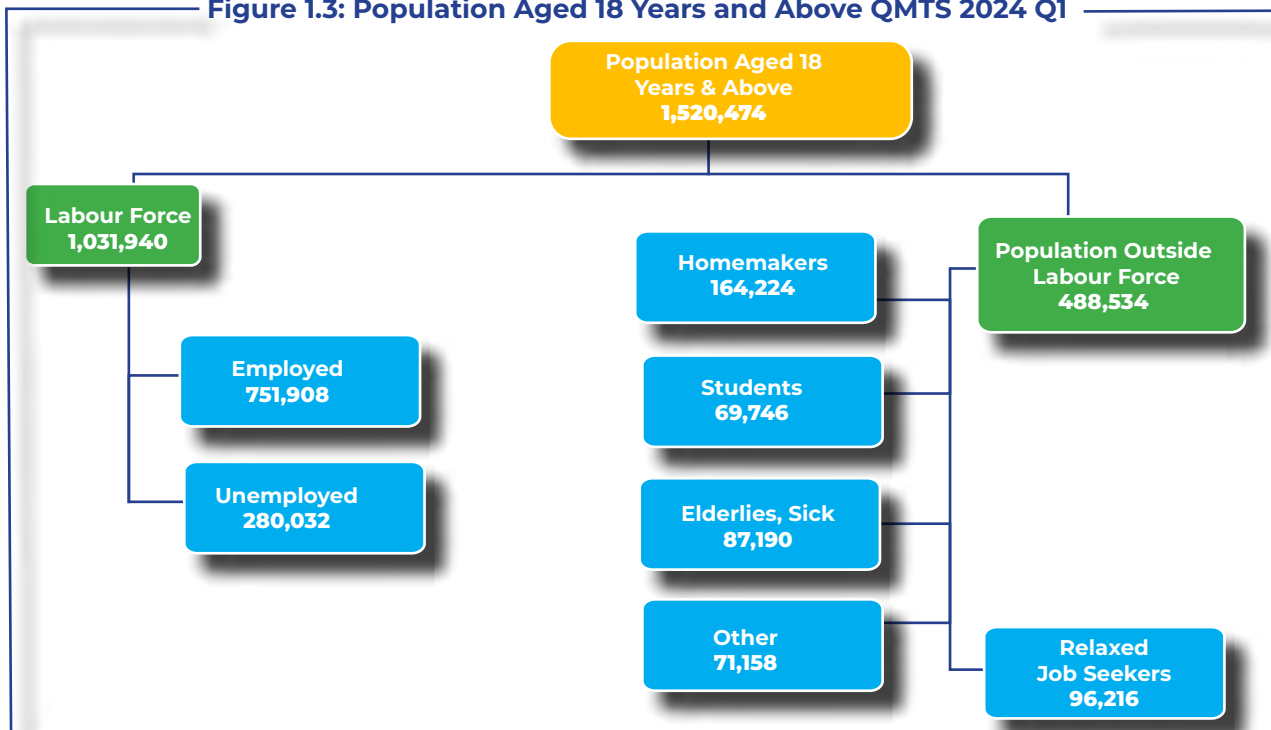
Figure 1.3: Population Aged 18 Years and Above QMTS 2024 Q1

Population Aged 18 Years & Above
1,520,474

Labour Force
1,031,940

Employed
751,908

Unemployed
280,032

Homemakers
164,224

Students
69,746

Elderlies, Sick
87,190

Other
71,158

Population Outside Labour Force
488,534

Relaxed Job Seekers
96,216